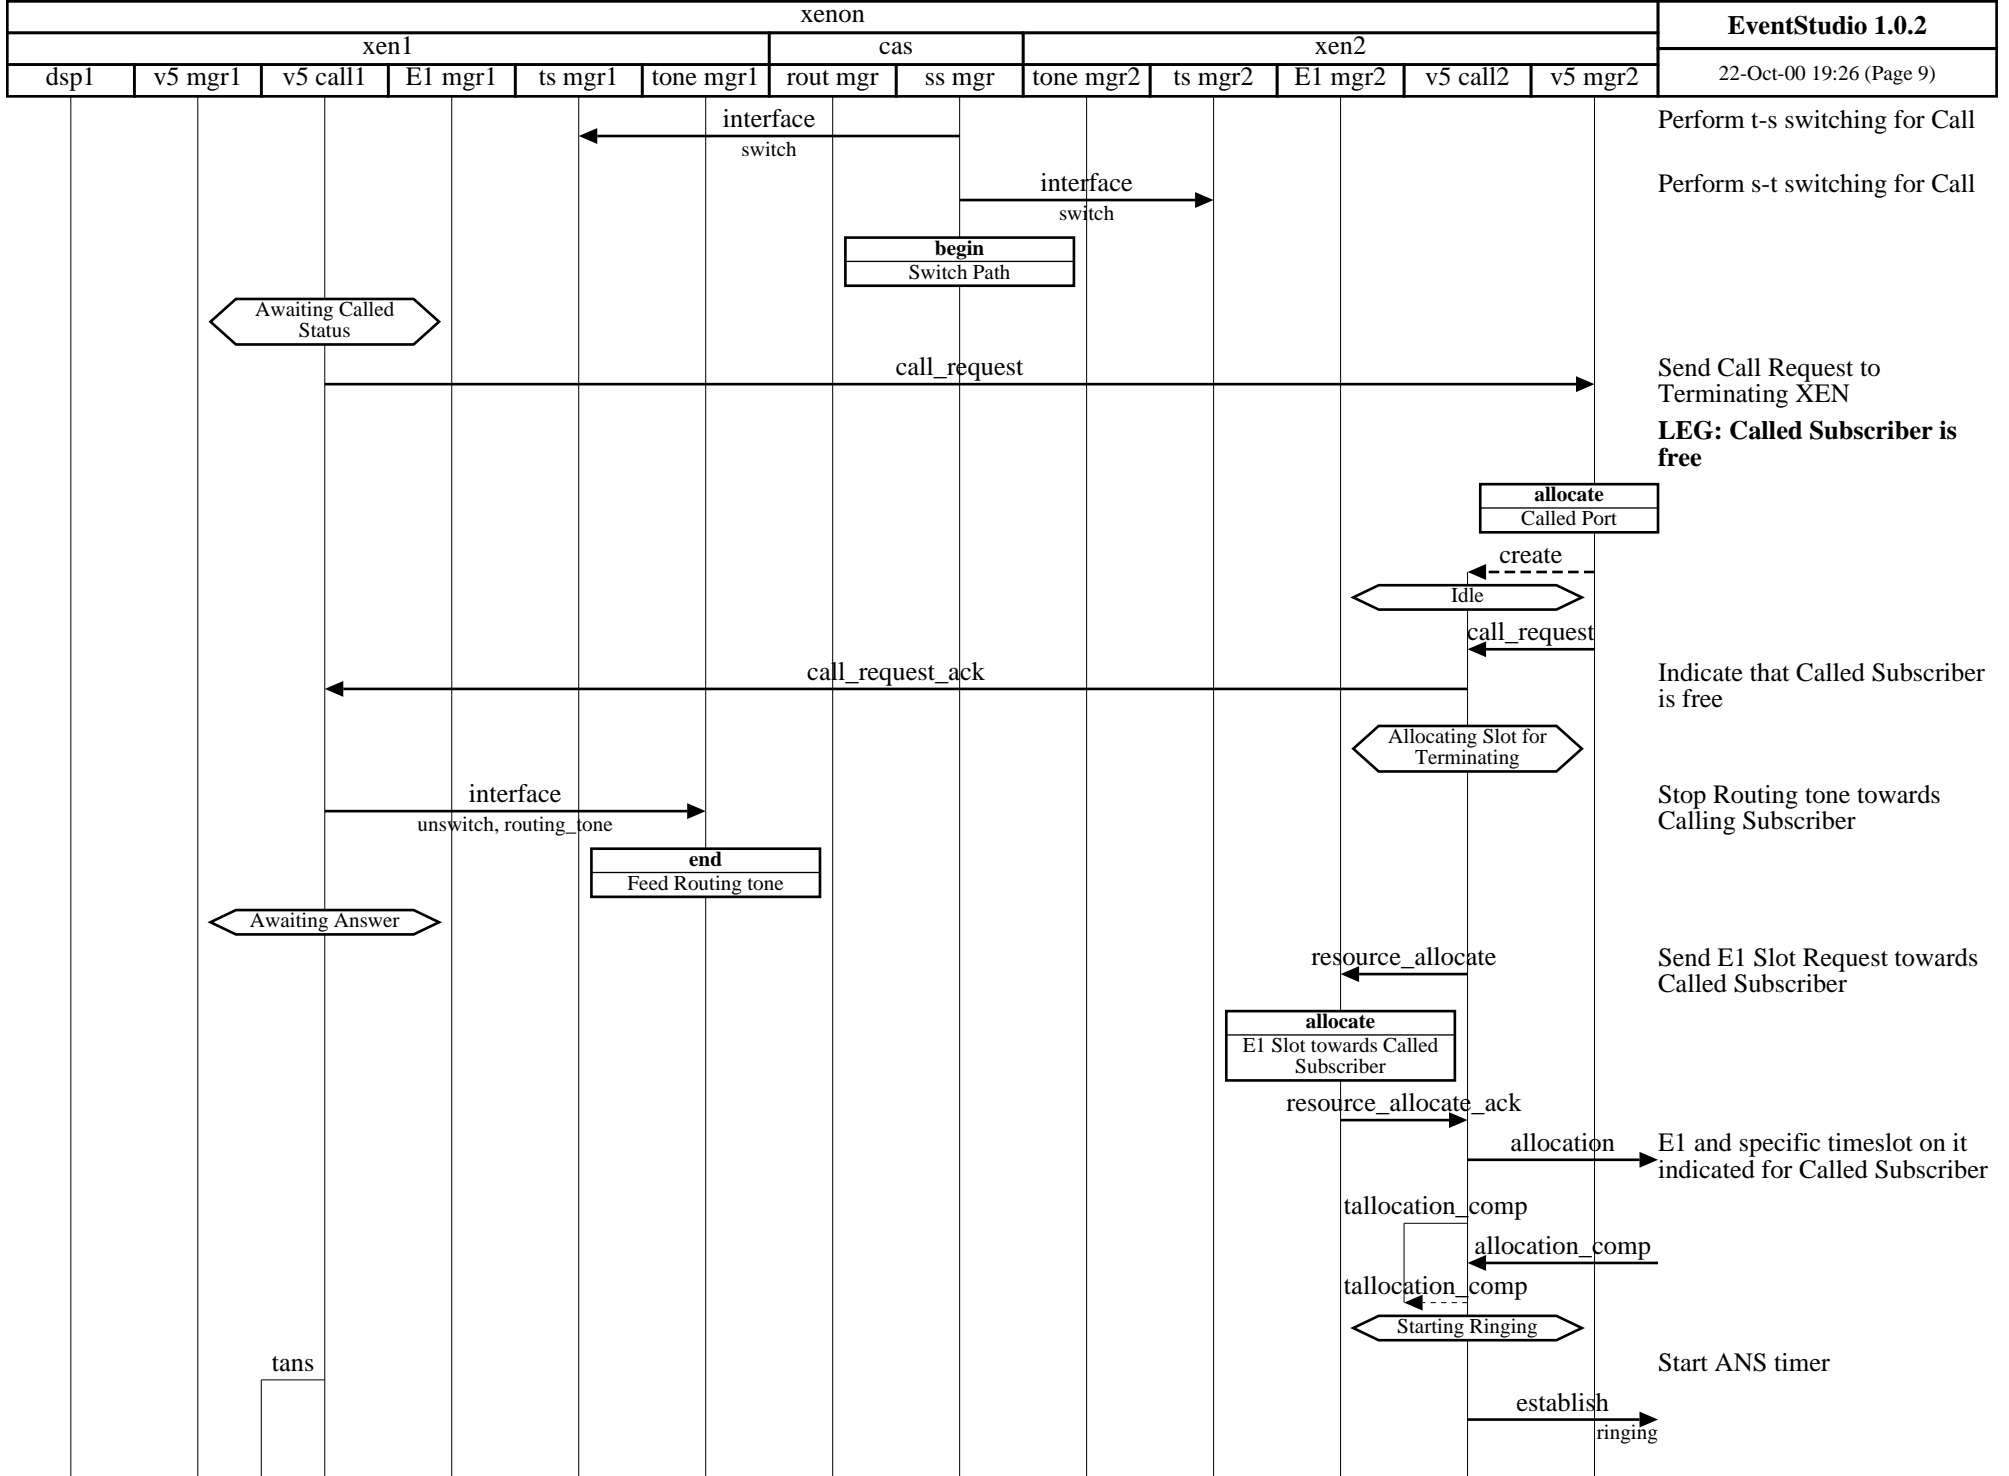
| xenon | | | | | | | | | | | | | EventStudio 1.0.2 |
|---|---|---|---|---|---|---|---|---|---|---|---|---|---|
| xen1 | | | | | | cas | | xen2 | | | | | |
| dsp1 | v5 mgr1 | v5 call1 | E1 mgr1 | ts mgr1 | tone mgr1 | rout mgr | ss mgr | tone mgr2 | ts mgr2 | E1 mgr2 | v5 call2 | v5 mgr2 | 22-Oct-00 19:26 (Page 9) |

interface
switch
Perform t-s switching for Call

interface
switch
Perform s-t switching for Call

begin
Switch Path

Awaiting Called Status

call_request
Send Call Request to Terminating XEN

**LEG: Called Subscriber is free**

allocate
Called Port

create

Idle

call_request

call_request_ack
Indicate that Called Subscriber is free

Allocating Slot for Terminating

interface
unswitch, routing_tone
Stop Routing tone towards Calling Subscriber

end
Feed Routing tone

Awaiting Answer

resource_allocate
Send E1 Slot Request towards Called Subscriber

allocate
E1 Slot towards Called Subscriber

resource_allocate_ack

allocation
E1 and specific timeslot on it indicated for Called Subscriber

tallocation_comp

allocation_comp

tallocation_comp

Starting Ringing

tans
Start ANS timer

establish
ringing